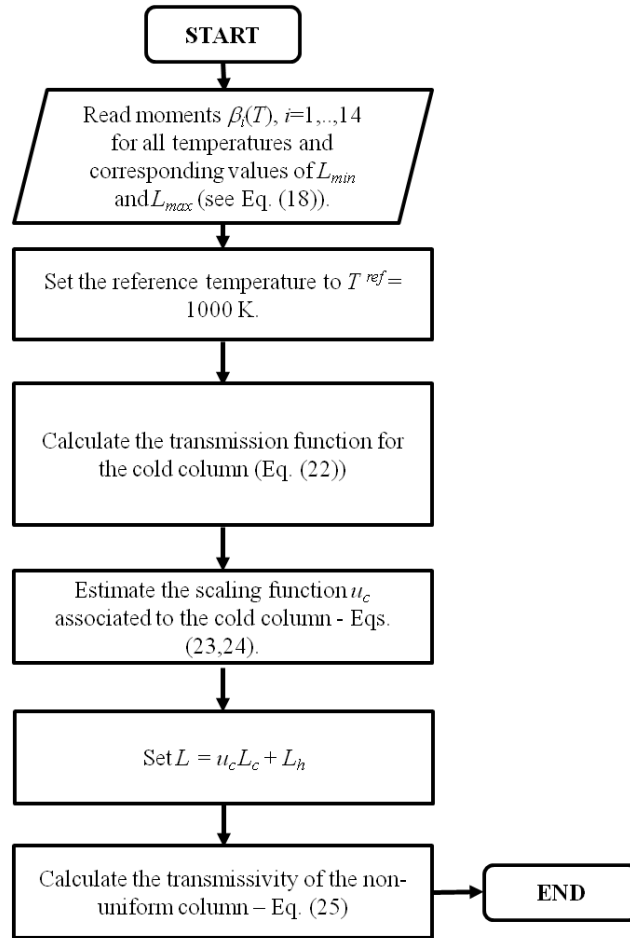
START

Read moments $\beta_i(T)$, $i$=1,..,14 for all temperatures and corresponding values of $L_{min}$ and $L_{max}$ (see Eq. (18)).

Set the reference temperature to $T^{ref}$ = 1000 K.

Calculate the transmission function for the cold column (Eq. (22))

Estimate the scaling function $u_c$ associated to the cold column - Eqs. (23,24).

Set $L = u_c L_c + L_h$

Calculate the transmissivity of the non-uniform column – Eq. (25)

END